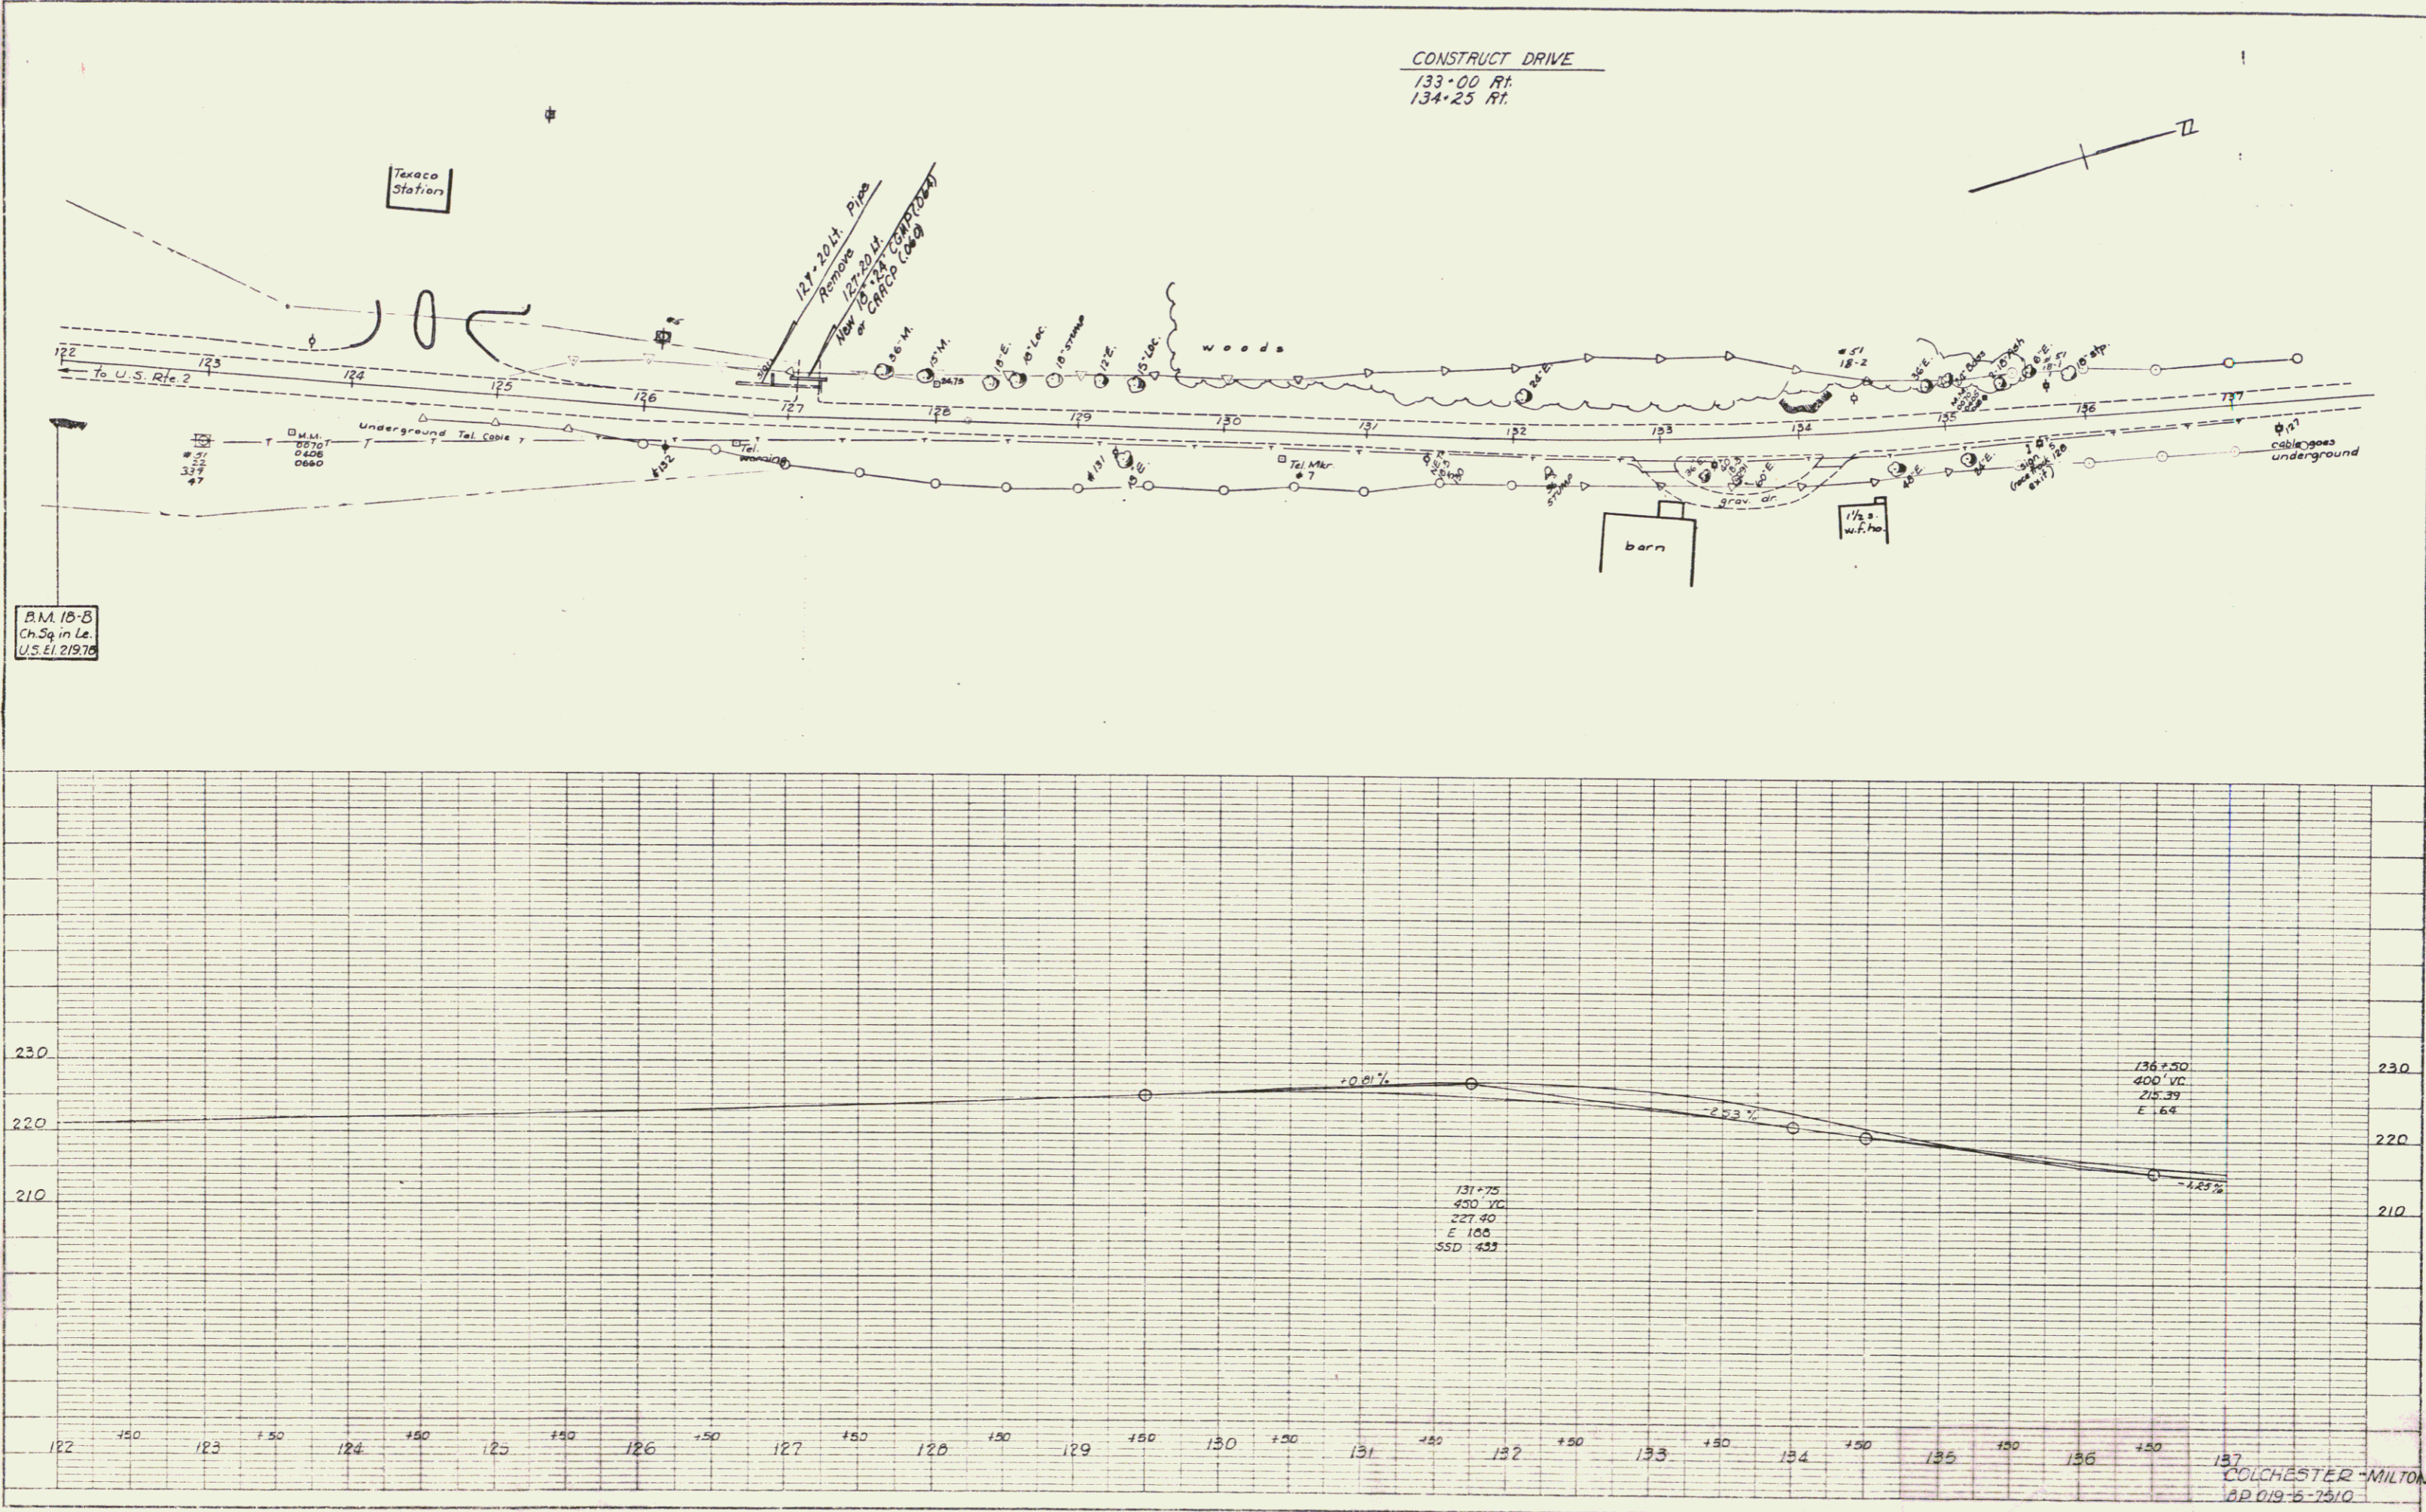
CONSTRUCT DRIVE
133+00 Rt.
134+25 Rt.

N

Texaco Station

127+20 Lt. Pipe Remove
127+20 Lt. New 18"x24" CGMP(.064) or CRRCP (.060)

122
123
124
125
126
127
128
129
130
131
132
133
134
135
136
137

To U.S. Rte. 2

36"M.
15"M.
18"E.
18"Loc.
18"stump
12"E.
15"Loc.
woods
24"E.
#51 18-2
36"E.
6"E.
#51 18-1
18" stp.

Underground Tel. Cable
#51 22 339 47
M.M. 0070 0408 0660
#132
Tel. warning
#131
Tel. Mkr. #7
STUMP
barn
grav. dr.
1½ s. w.f.ho.
48"E.
24"E.
Sign (race track exit)
#128
#127
cable goes underground

B.M. 18-B
Ch.Sq. in Le.
U.S. El. 219.78

230
220
210

+0.81%
-2.53%
-1.25%

131+75
450' VC
227.40
E 1.88
SSD : 433

136+50
400' VC
215.39
E .64

122 +50 123 +50 124 +50 125 +50 126 +50 127 +50 128 +50 129 +50 130 +50 131 +50 132 +50 133 +50 134 +50 135 +50 136 +50 137

COLCHESTER-MILTON
BP 019-5-2510